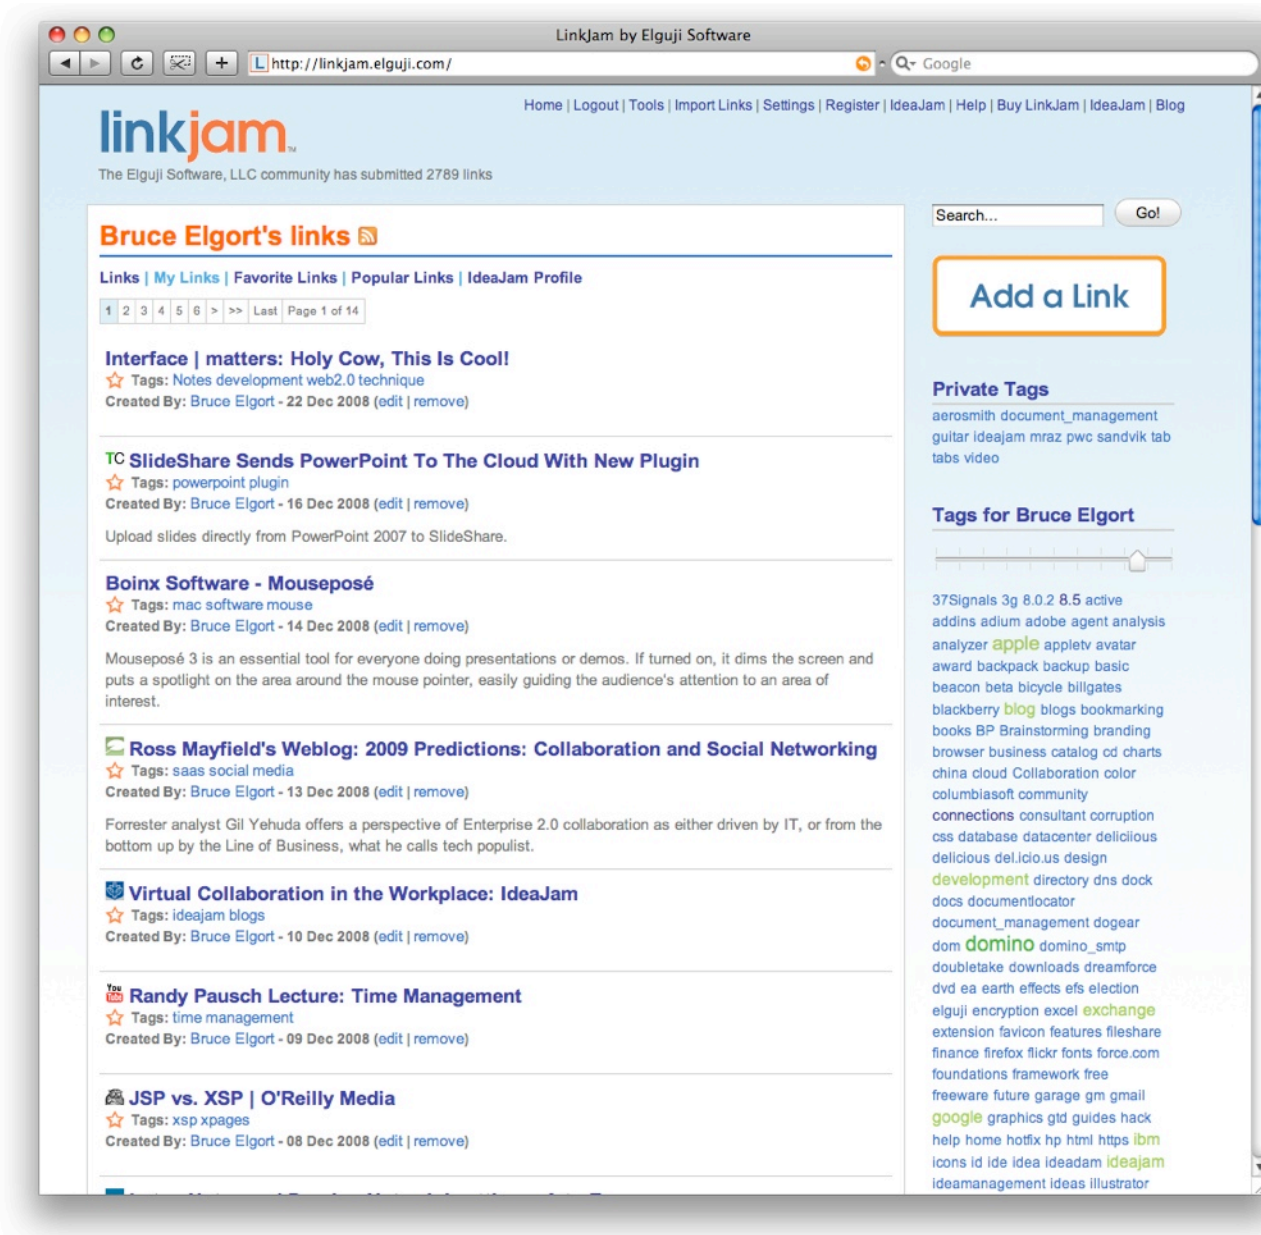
LinkJam by Elguji Software

http://linkjam.elguji.com/

Google

Home | Logout | Tools | Import Links | Settings | Register | IdeaJam | Help | Buy LinkJam | IdeaJam | Blog

linkjam

The Elguji Software, LLC community has submitted 2789 links

Bruce Elgort's links

Links | My Links | Favorite Links | Popular Links | IdeaJam Profile

1 2 3 4 5 6 > >> Last Page 1 of 14

Interface | matters: Holy Cow, This Is Cool!
Tags: Notes development web2.0 technique
Created By: Bruce Elgort - 22 Dec 2008 (edit | remove)

TC SlideShare Sends PowerPoint To The Cloud With New Plugin
Tags: powerpoint plugin
Created By: Bruce Elgort - 16 Dec 2008 (edit | remove)

Upload slides directly from PowerPoint 2007 to SlideShare.

Boinx Software - Mouseposé
Tags: mac software mouse
Created By: Bruce Elgort - 14 Dec 2008 (edit | remove)

Mouseposé 3 is an essential tool for everyone doing presentations or demos. If turned on, it dims the screen and puts a spotlight on the area around the mouse pointer, easily guiding the audience's attention to an area of interest.

Ross Mayfield's Weblog: 2009 Predictions: Collaboration and Social Networking
Tags: saas social media
Created By: Bruce Elgort - 13 Dec 2008 (edit | remove)

Forrester analyst Gil Yehuda offers a perspective of Enterprise 2.0 collaboration as either driven by IT, or from the bottom up by the Line of Business, what he calls tech populist.

Virtual Collaboration in the Workplace: IdeaJam
Tags: ideajam blogs
Created By: Bruce Elgort - 10 Dec 2008 (edit | remove)

Randy Pausch Lecture: Time Management
Tags: time management
Created By: Bruce Elgort - 09 Dec 2008 (edit | remove)

JSP vs. XSP | O'Reilly Media
Tags: xsp xpages
Created By: Bruce Elgort - 08 Dec 2008 (edit | remove)

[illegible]

Search...
Go!

Add a Link

Private Tags
aerosmith document_management guitar ideajam mraz pwc sandvik tab tabs video

Tags for Bruce Elgort

37Signals 3g 8.0.2 8.5 active addins adium adobe agent analysis analyzer apple appletv avatar award backpack backup basic beacon beta bicycle billgates blackberry blog blogs bookmarking books BP Brainstorming branding browser business catalog cd charts china cloud Collaboration color columbiasoft community connections consultant corruption css database datacenter delicious delicious del.icio.us design development directory dns dock docs documentlocator document_management dogear dom domino domino_smtp doubletake downloads dreamforce dvd ea earth effects efs election elguji encryption excel exchange extension favicon features fileshare finance firefox flickr fonts force.com foundations framework free freeware future garage gm gmail google graphics gtd guides hack help home hotfix hp html https ibm icons id ide idea ideadam ideajam ideamanagement ideas illustrator